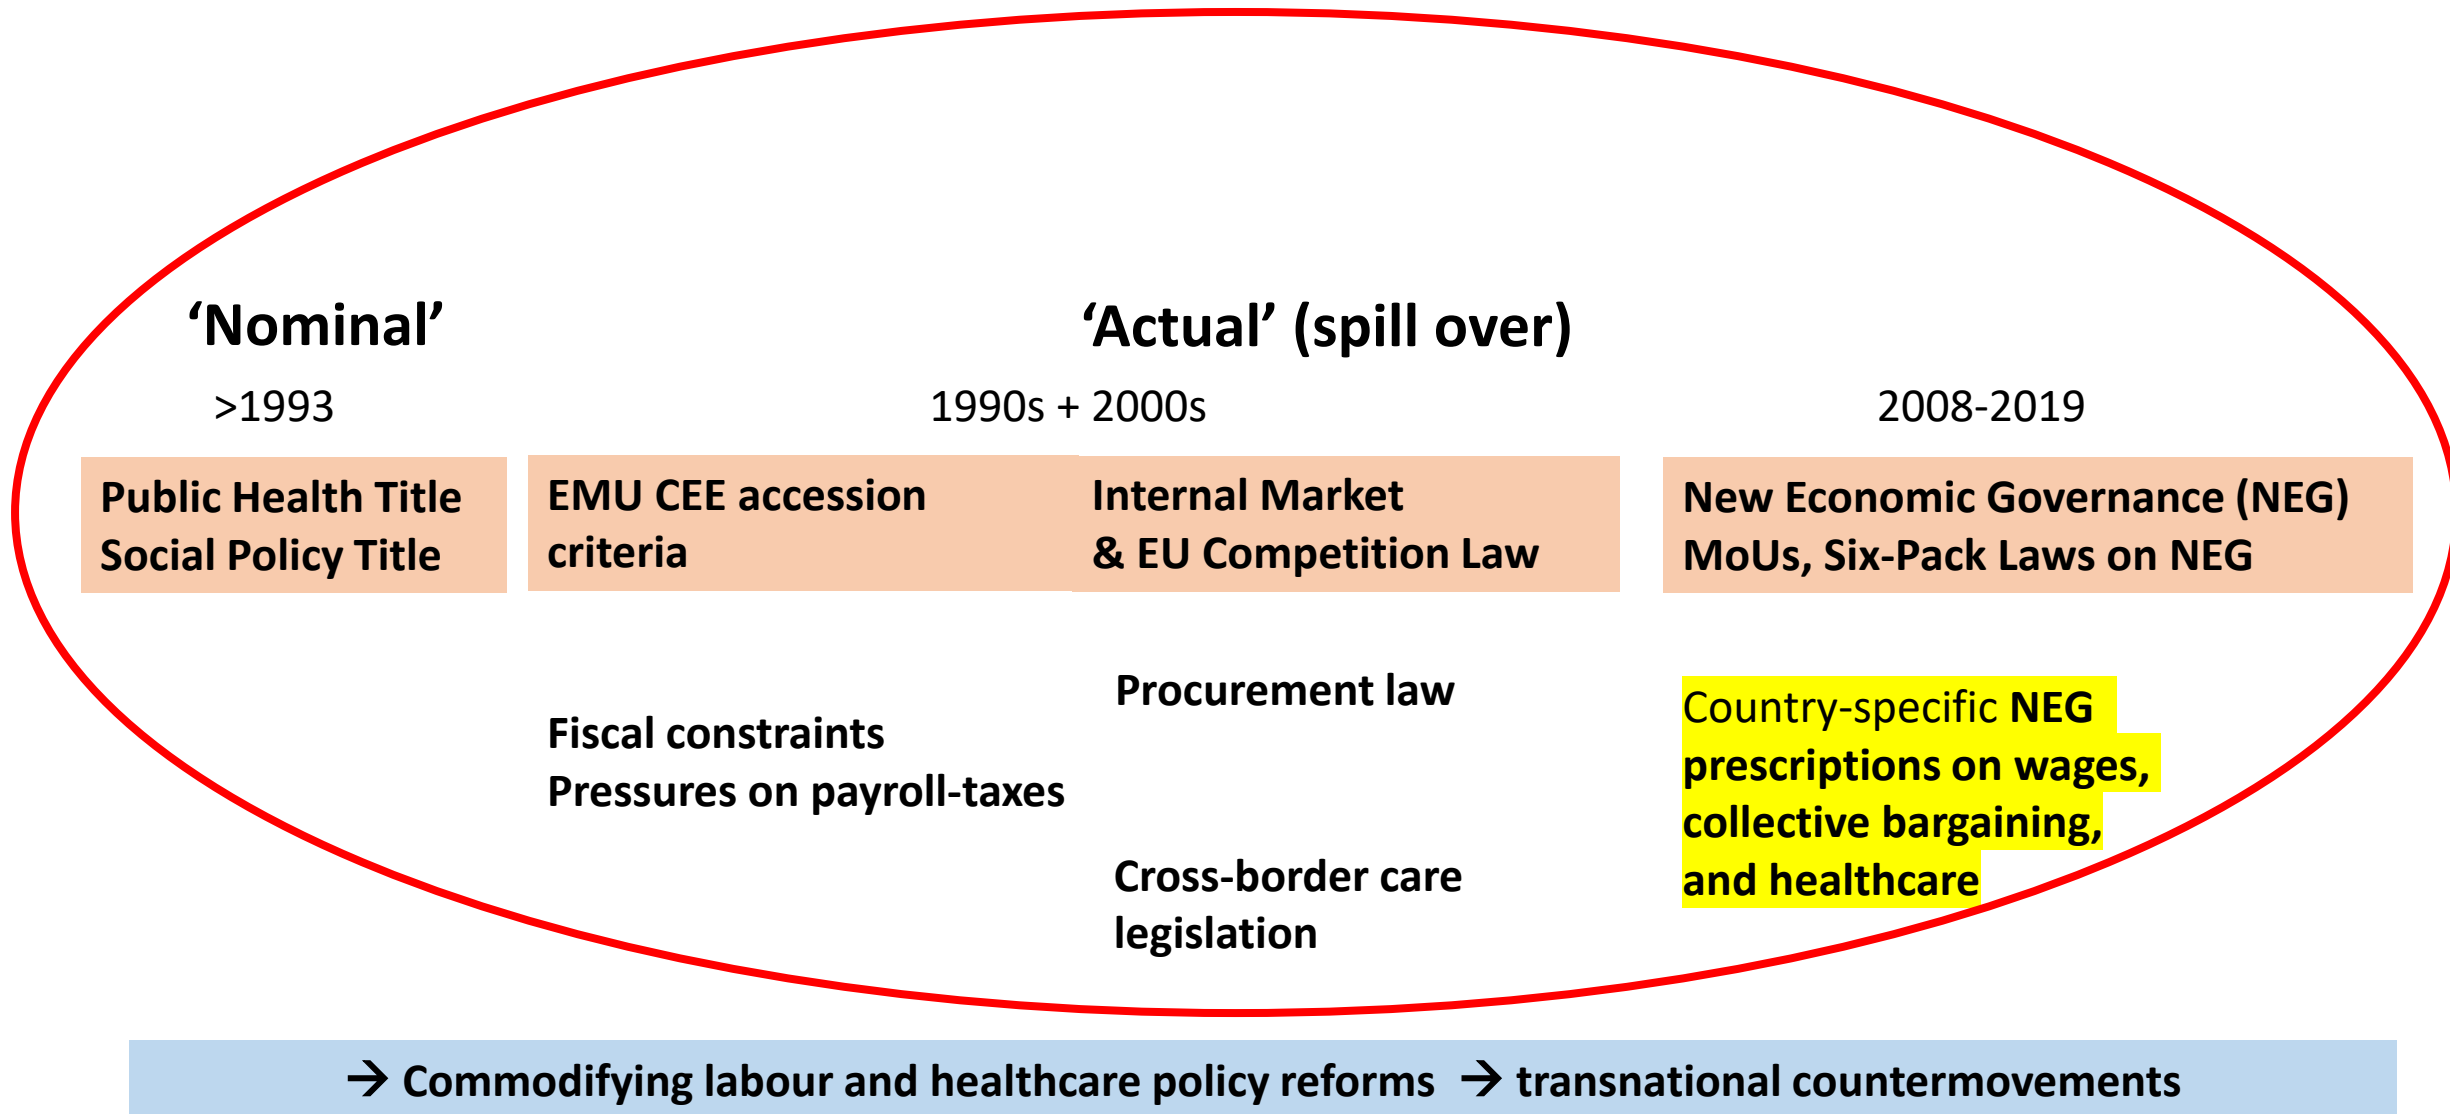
‘Nominal’

‘Actual’ (spill over)

>1993

1990s + 2000s

2008-2019

Public Health Title
Social Policy Title

EMU CEE accession criteria

Internal Market
& EU Competition Law

New Economic Governance (NEG)
MoUs, Six-Pack Laws on NEG

Procurement law

Fiscal constraints
Pressures on payroll-taxes

Country-specific NEG prescriptions on wages, collective bargaining, and healthcare

Cross-border care legislation

→ Commodifying labour and healthcare policy reforms → transnational countermovements